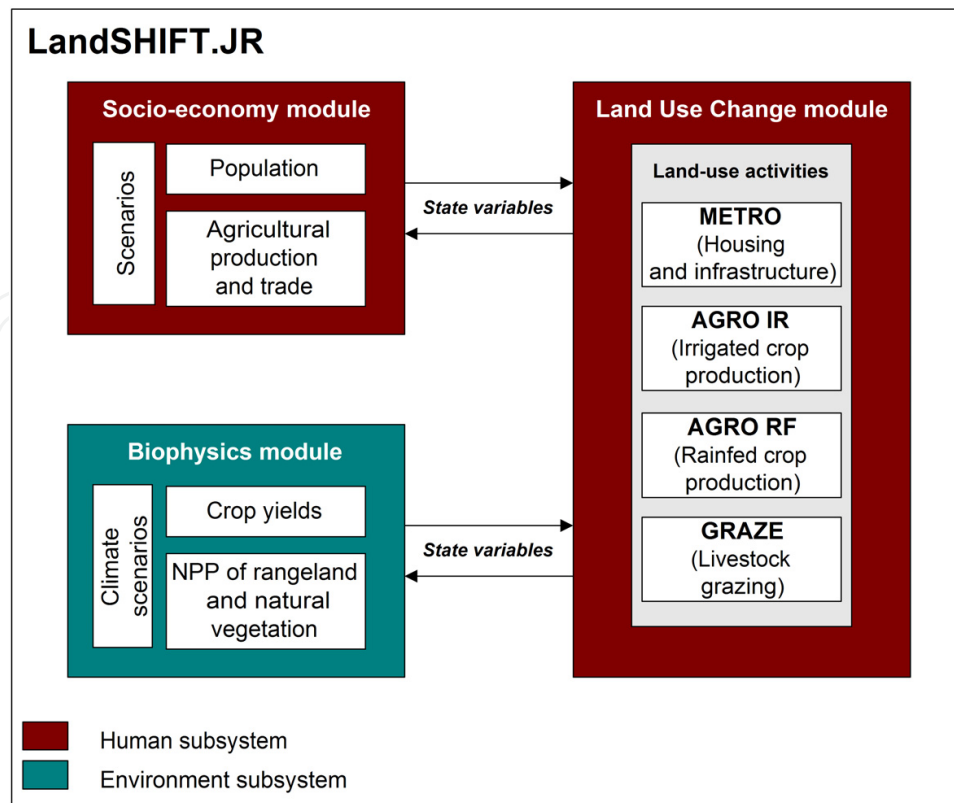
LandSHIFT.JR

Socio-economy module

Scenarios

Population

Agricultural production and trade

State variables

Land Use Change module

Land-use activities

METRO (Housing and infrastructure)

AGRO IR (Irrigated crop production)

AGRO RF (Rainfed crop production)

GRAZE (Livestock grazing)

Biophysics module

Climate scenarios

Crop yields

NPP of rangeland and natural vegetation

State variables

Human subsystem

Environment subsystem